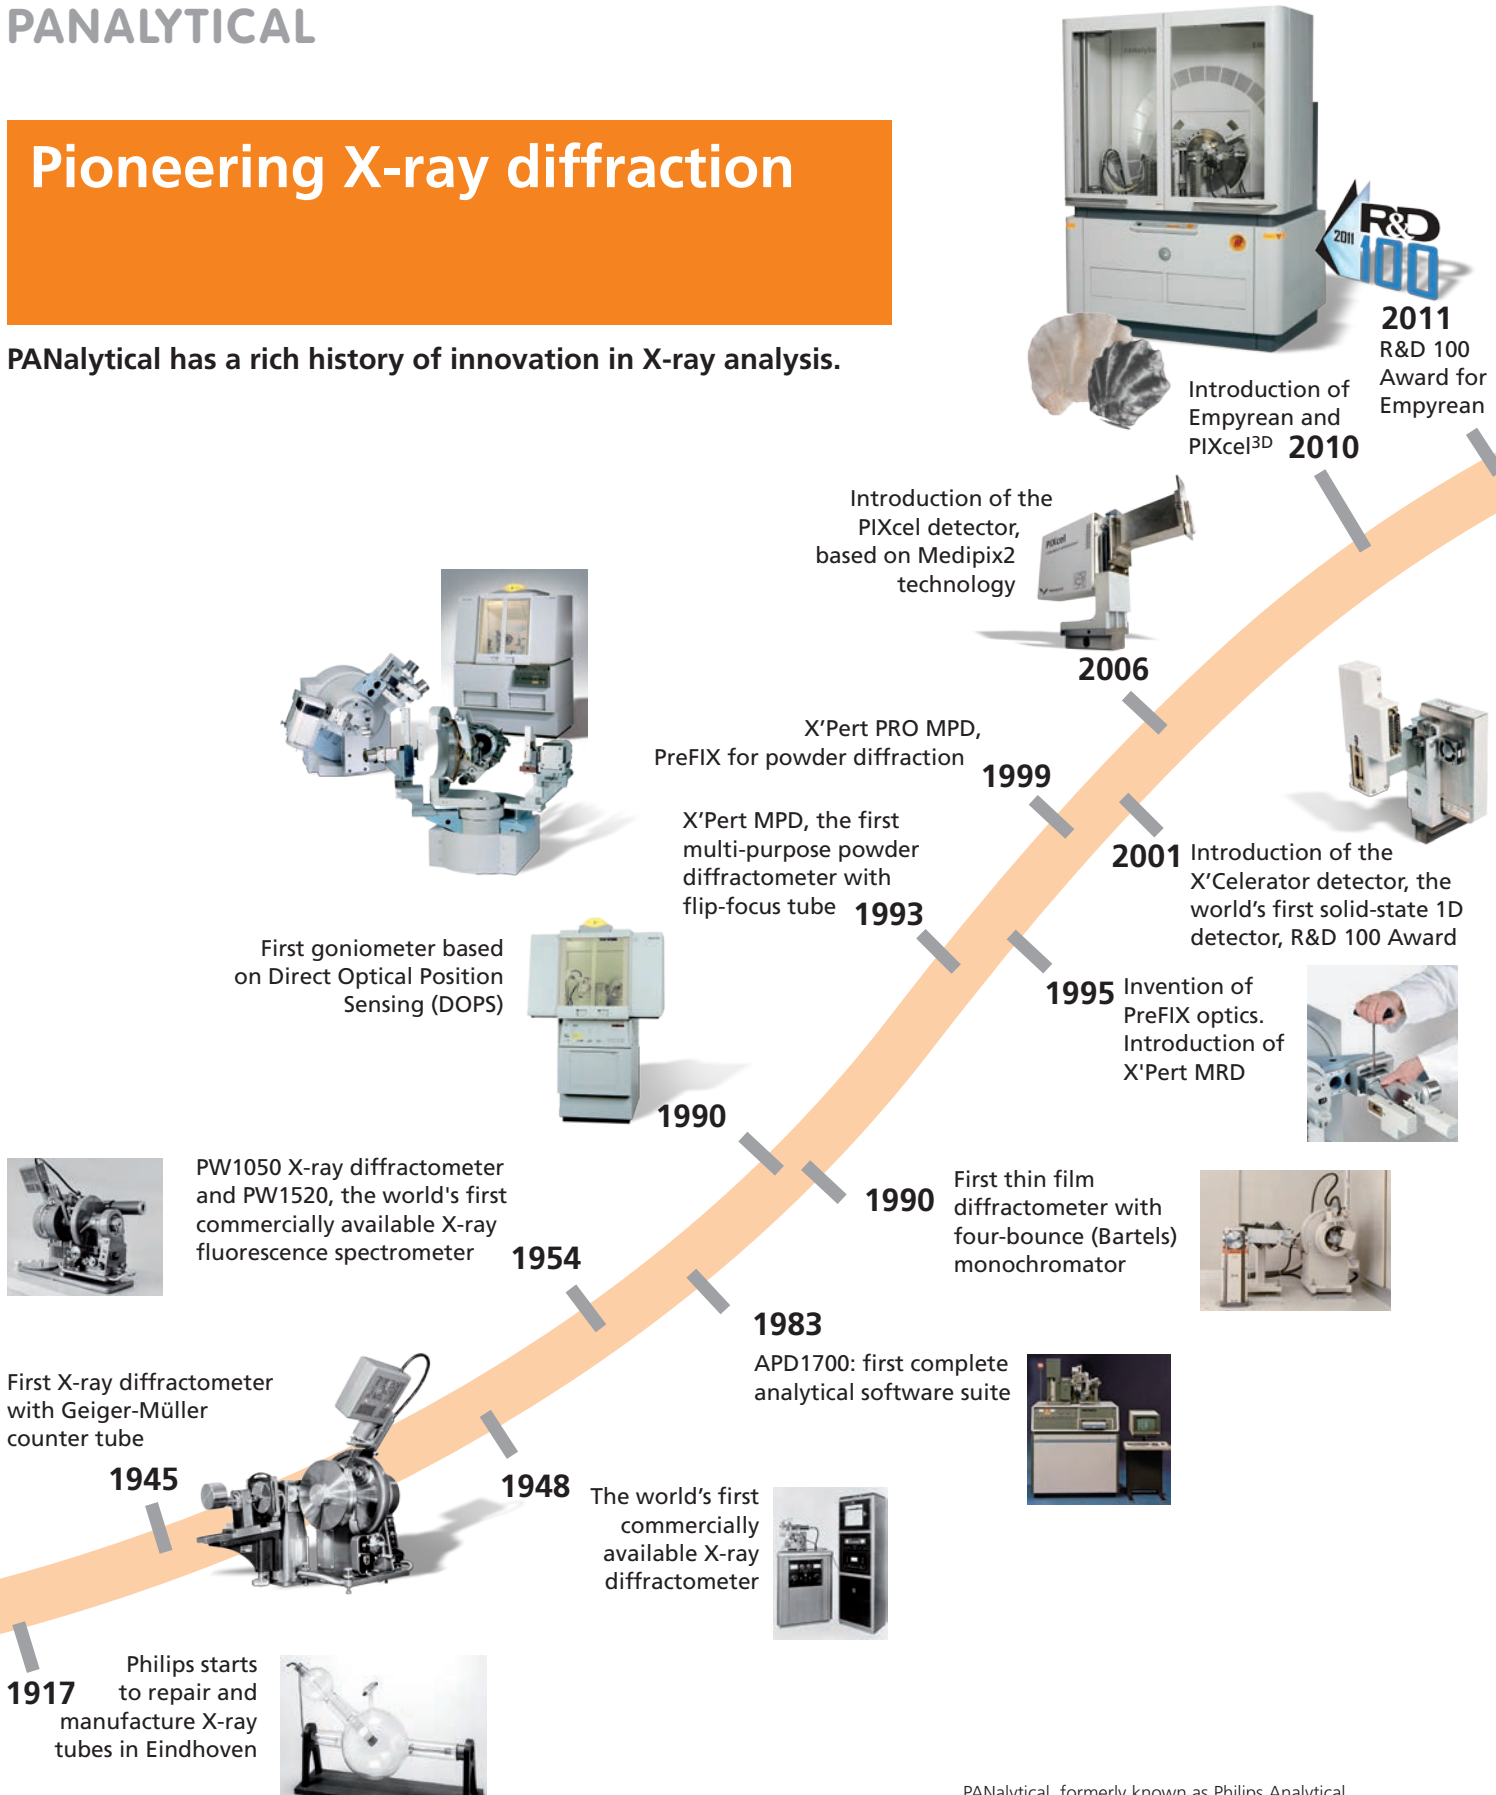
PANALYTICAL

Pioneering X-ray diffraction

PANalytical has a rich history of innovation in X-ray analysis.

R&D 2011 100

2011
R&D 100 Award for Empyrean

Introduction of Empyrean and PIXcel$^{3D}$ 2010

Introduction of the PIXcel detector, based on Medipix2 technology

2006

X'Pert PRO MPD, PreFIX for powder diffraction

1999

X'Pert MPD, the first multi-purpose powder diffractometer with flip-focus tube 1993

2001 Introduction of the X'Celerator detector, the world's first solid-state 1D detector, R&D 100 Award

First goniometer based on Direct Optical Position Sensing (DOPS)

1995 Invention of PreFIX optics. Introduction of X'Pert MRD

1990

PW1050 X-ray diffractometer and PW1520, the world's first commercially available X-ray fluorescence spectrometer

1954

1990 First thin film diffractometer with four-bounce (Bartels) monochromator

1983
APD1700: first complete analytical software suite

First X-ray diffractometer with Geiger-Müller counter tube

1945

1948 The world's first commercially available X-ray diffractometer

1917 Philips starts to repair and manufacture X-ray tubes in Eindhoven

PANalytical, formerly known as Philips Analytical